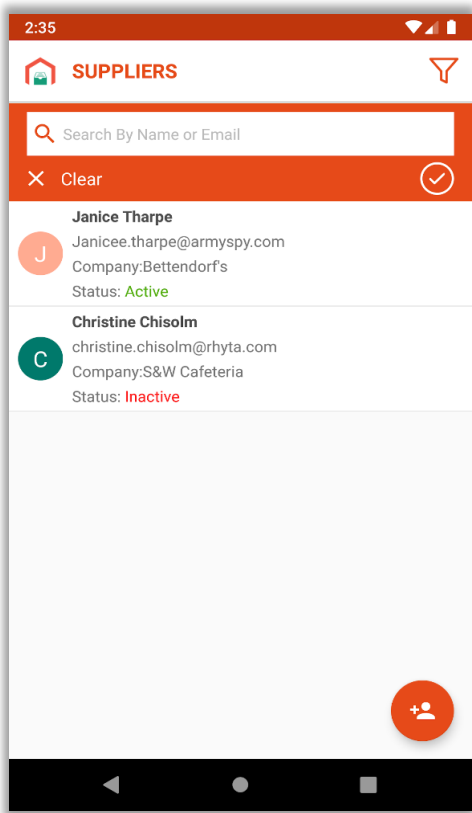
2:35

SUPPLIERS

Search By Name or Email

Clear

J
Janice Tharpe
Janicee.tharpe@armyspy.com
Company:Bettendorf's
Status: Active

C
Christine Chisolm
christine.chisolm@rhyta.com
Company:S&W Cafeteria
Status: Inactive